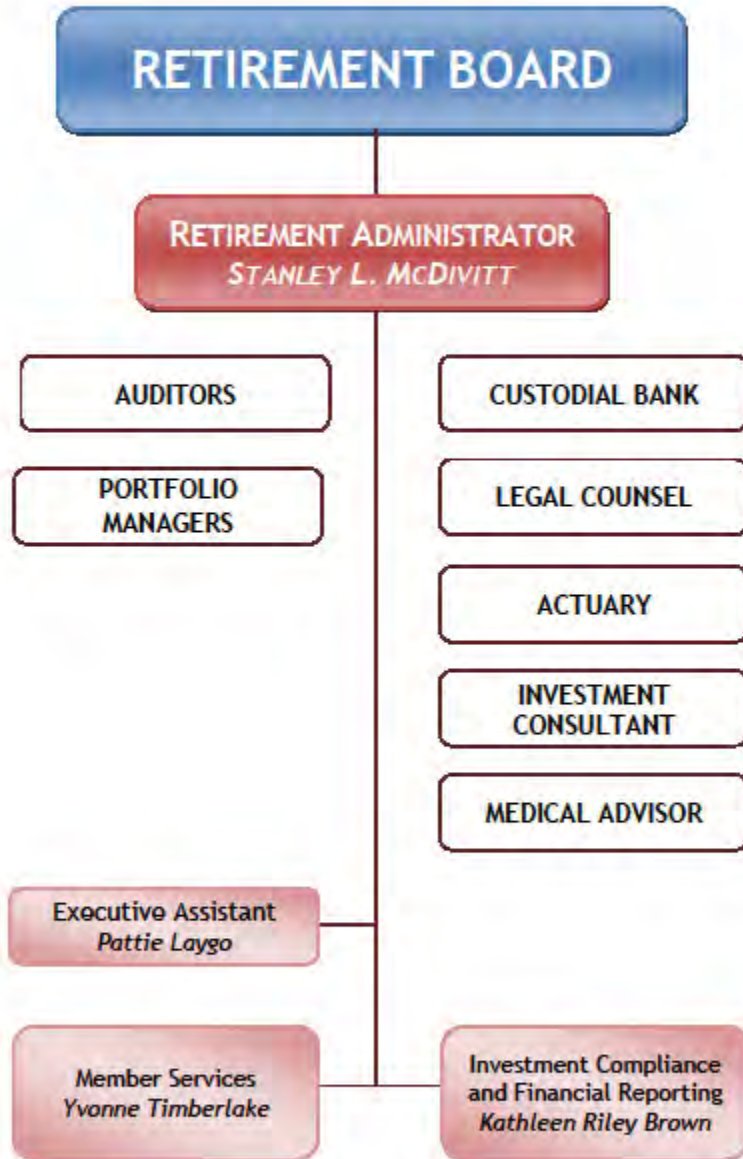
RETIREMENT BOARD

RETIREMENT ADMINISTRATOR
STANLEY L. MCDIVITT

AUDITORS

PORTFOLIO MANAGERS

CUSTODIAL BANK

LEGAL COUNSEL

ACTUARY

INVESTMENT CONSULTANT

MEDICAL ADVISOR

Executive Assistant
Pattie Laygo

Member Services
Yvonne Timberlake

Investment Compliance and Financial Reporting
Kathleen Riley Brown